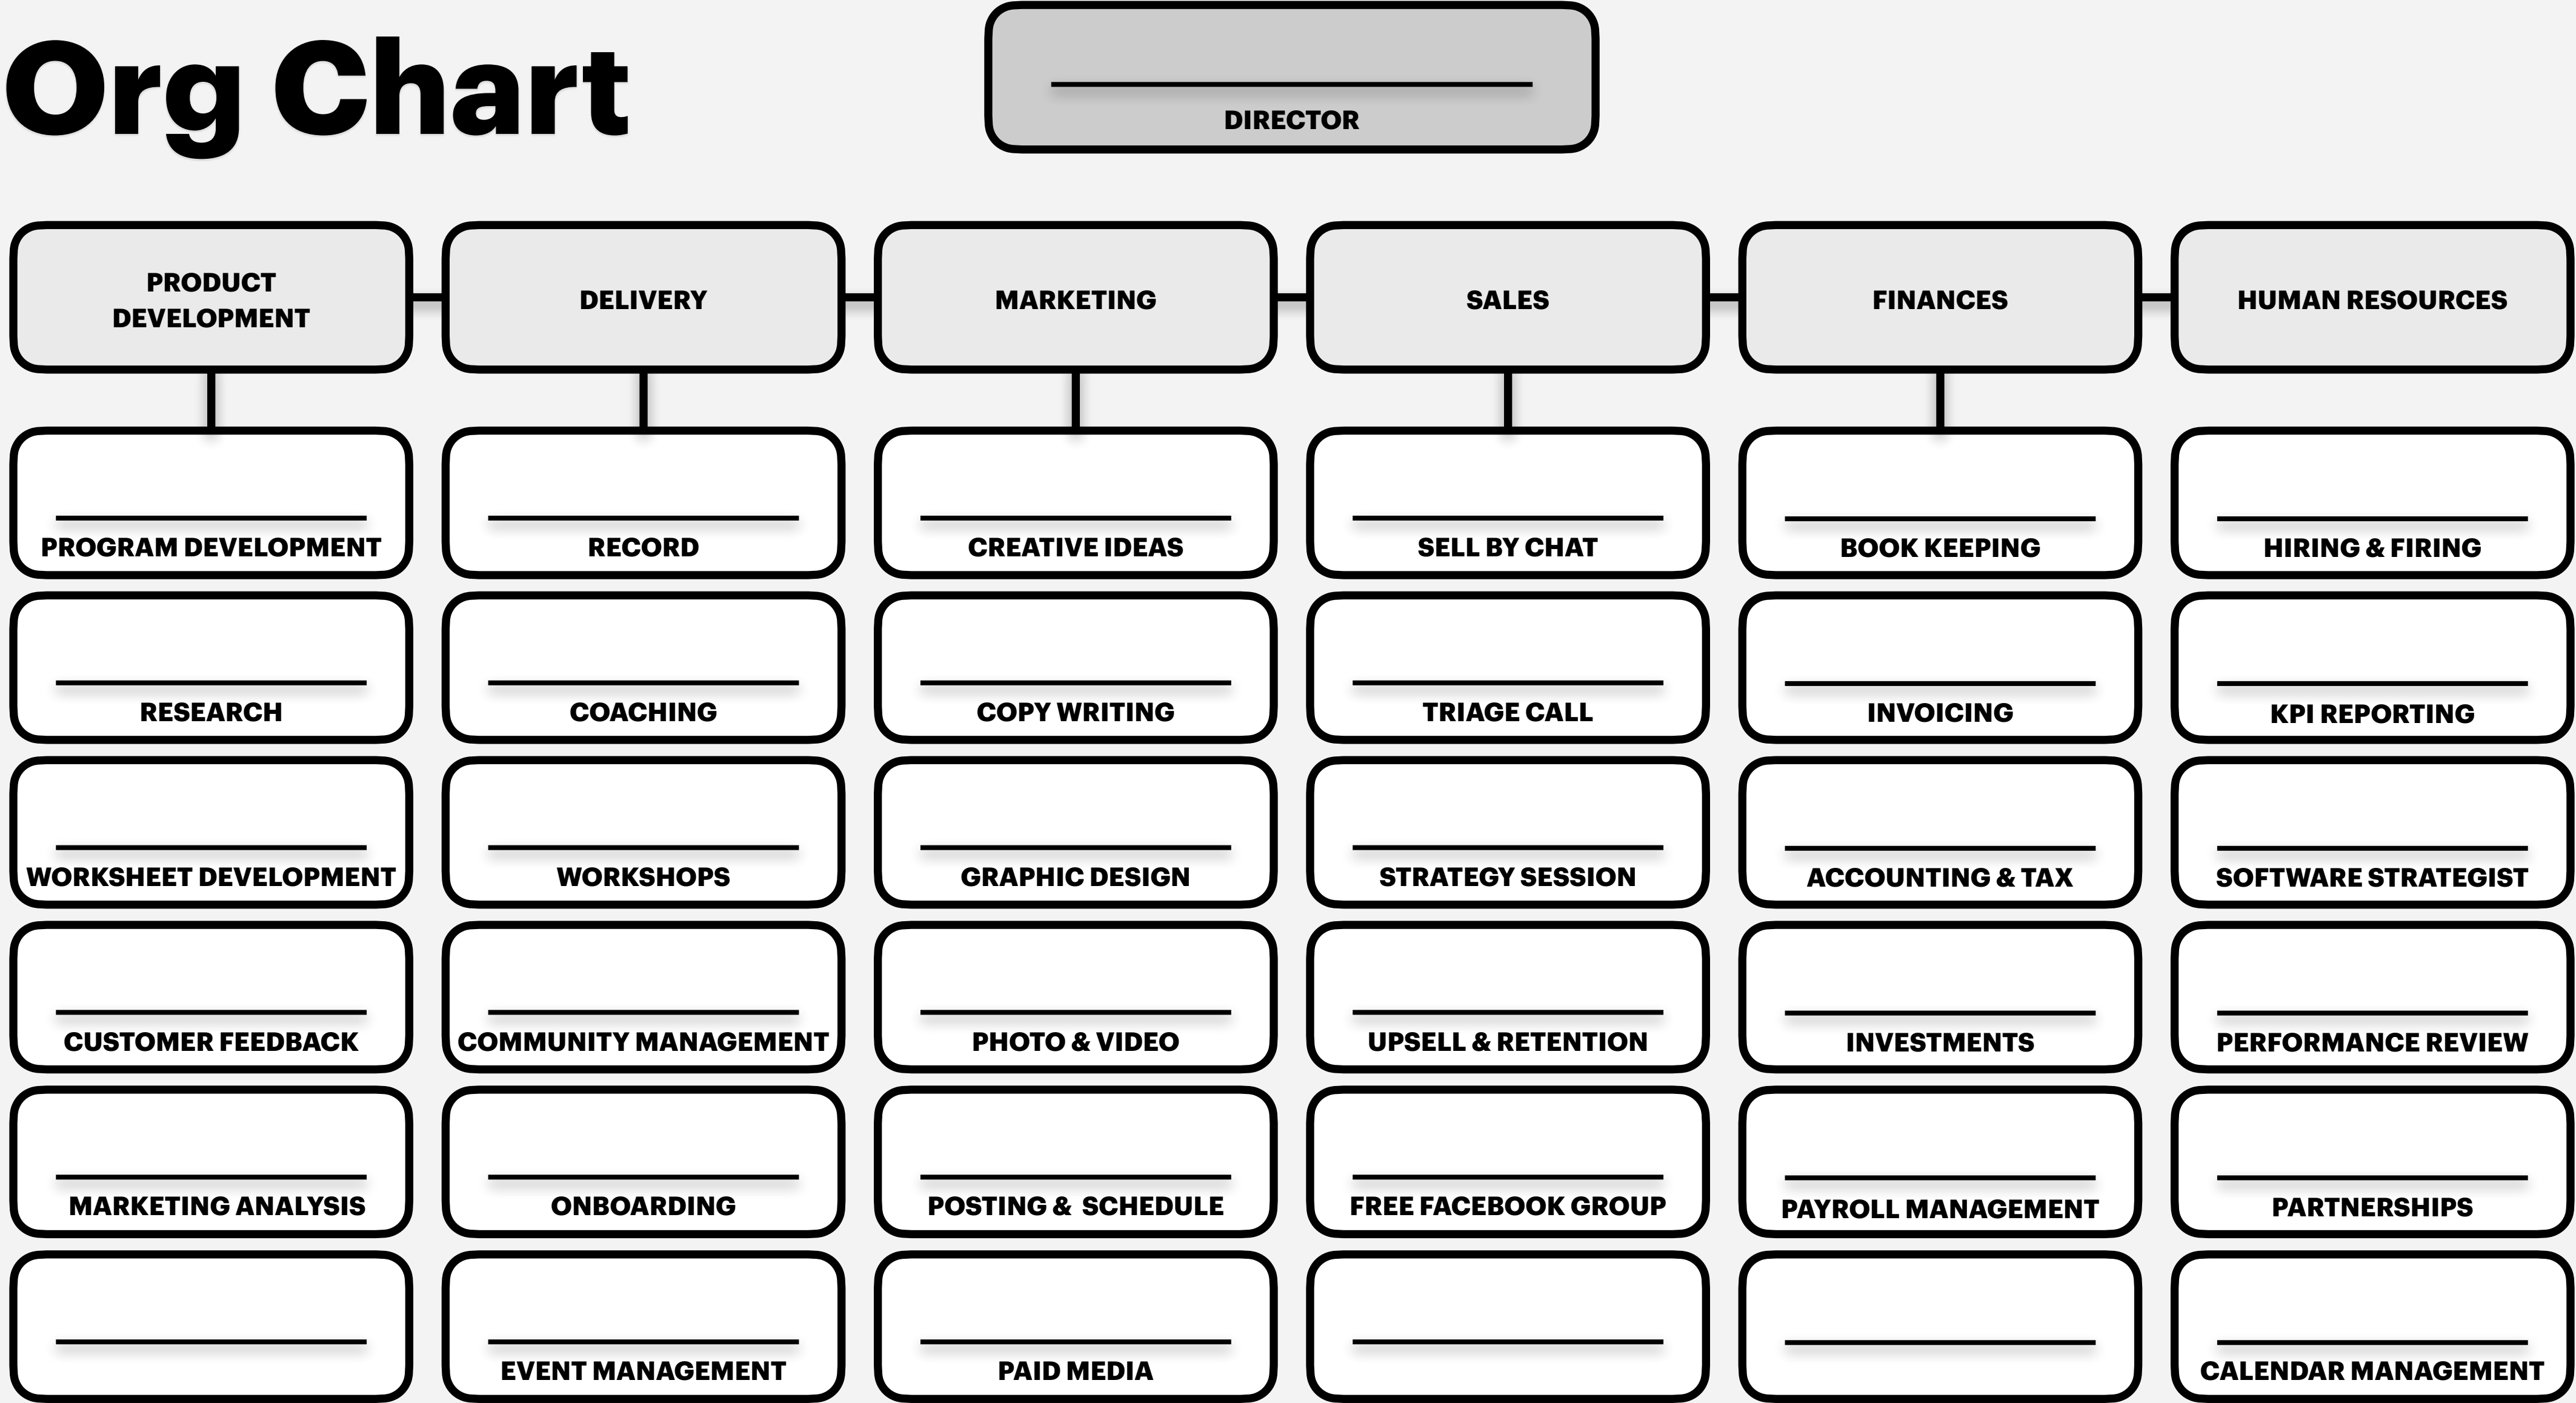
Org Chart

DIRECTOR

PRODUCT DEVELOPMENT

PROGRAM DEVELOPMENT

RESEARCH

WORKSHEET DEVELOPMENT

CUSTOMER FEEDBACK

MARKETING ANALYSIS

DELIVERY

RECORD

COACHING

WORKSHOPS

COMMUNITY MANAGEMENT

ONBOARDING

EVENT MANAGEMENT

MARKETING

CREATIVE IDEAS

COPY WRITING

GRAPHIC DESIGN

PHOTO & VIDEO

POSTING & SCHEDULE

PAID MEDIA

SALES

SELL BY CHAT

TRIAGE CALL

STRATEGY SESSION

UPSELL & RETENTION

FREE FACEBOOK GROUP

FINANCES

BOOK KEEPING

INVOICING

ACCOUNTING & TAX

INVESTMENTS

PAYROLL MANAGEMENT

HUMAN RESOURCES

HIRING & FIRING

KPI REPORTING

SOFTWARE STRATEGIST

PERFORMANCE REVIEW

PARTNERSHIPS

CALENDAR MANAGEMENT